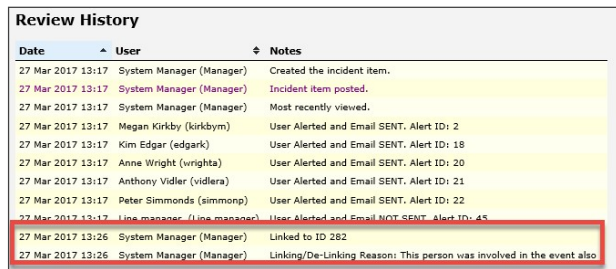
Review History

| Date | User | Notes |
|---|---|---|
| 27 Mar 2017 13:17 | System Manager (Manager) | Created the incident item. |
| 27 Mar 2017 13:17 | System Manager (Manager) | Incident item posted. |
| 27 Mar 2017 13:17 | System Manager (Manager) | Most recently viewed. |
| 27 Mar 2017 13:17 | Megan Kirkby (kirkbym) | User Alerted and Email SENT. Alert ID: 2 |
| 27 Mar 2017 13:17 | Kim Edgar (edgark) | User Alerted and Email SENT. Alert ID: 18 |
| 27 Mar 2017 13:17 | Anne Wright (wrighta) | User Alerted and Email SENT. Alert ID: 20 |
| 27 Mar 2017 13:17 | Anthony Vidler (vidlera) | User Alerted and Email SENT. Alert ID: 21 |
| 27 Mar 2017 13:17 | Peter Simmonds (simmonp) | User Alerted and Email SENT. Alert ID: 22 |
| 27 Mar 2017 13:17 | Line manager (Line manager) | User Alerted and Email NOT SENT. Alert ID: 45 |
| 27 Mar 2017 13:26 | System Manager (Manager) | Linked to ID 282 |
| 27 Mar 2017 13:26 | System Manager (Manager) | Linking/De-Linking Reason: This person was involved in the event also |